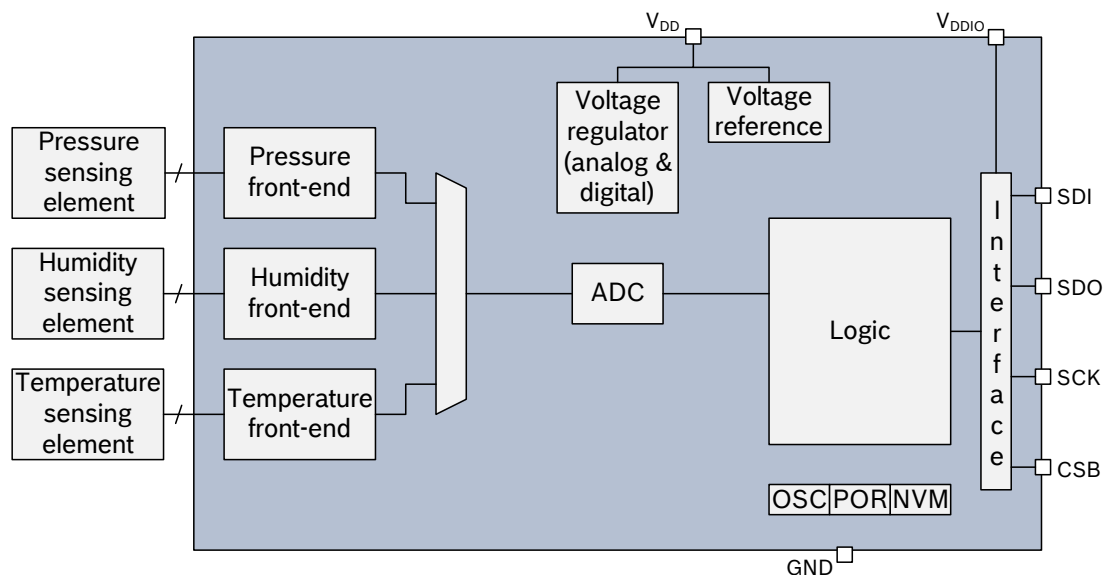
$V_{DD}$

$V_{DDIO}$

Voltage regulator (analog & digital)

Voltage reference

Pressure sensing element

Pressure front-end

Humidity sensing element

Humidity front-end

Temperature sensing element

Temperature front-end

ADC

Logic

I n t e r f a c e

SDI

SDO

SCK

CSB

OSC | POR | NVM

GND